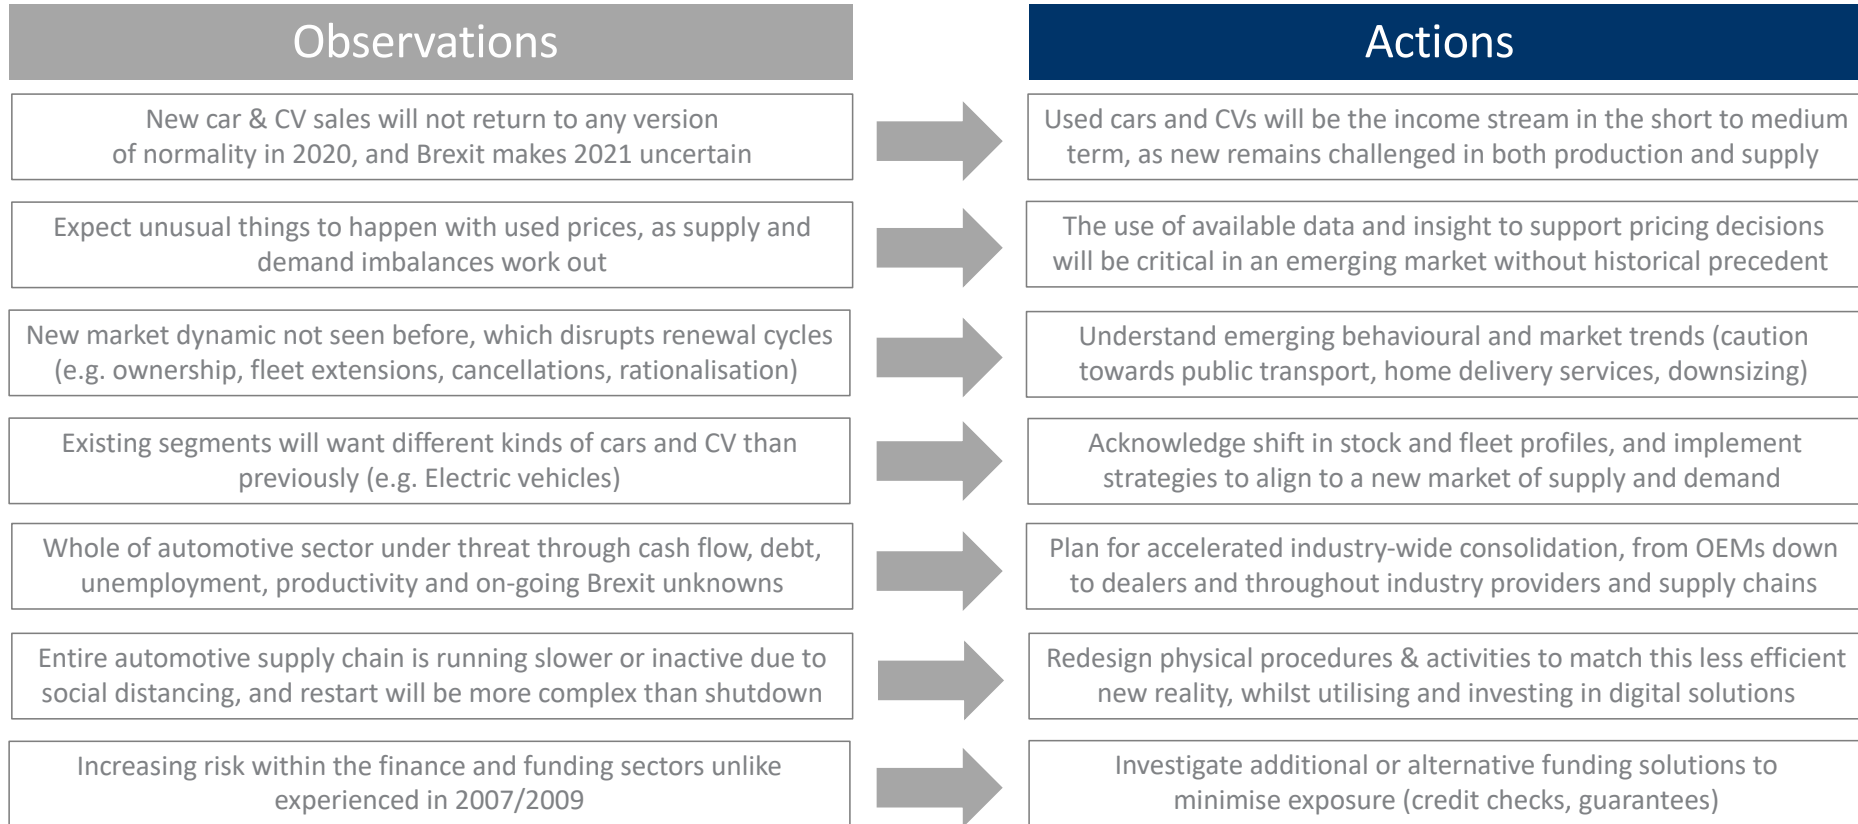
Observations

New car & CV sales will not return to any version of normality in 2020, and Brexit makes 2021 uncertain

Expect unusual things to happen with used prices, as supply and demand imbalances work out

New market dynamic not seen before, which disrupts renewal cycles (e.g. ownership, fleet extensions, cancellations, rationalisation)

Existing segments will want different kinds of cars and CV than previously (e.g. Electric vehicles)

Whole of automotive sector under threat through cash flow, debt, unemployment, productivity and on-going Brexit unknowns

Entire automotive supply chain is running slower or inactive due to social distancing, and restart will be more complex than shutdown

Increasing risk within the finance and funding sectors unlike experienced in 2007/2009

Actions

Used cars and CVs will be the income stream in the short to medium term, as new remains challenged in both production and supply

The use of available data and insight to support pricing decisions will be critical in an emerging market without historical precedent

Understand emerging behavioural and market trends (caution towards public transport, home delivery services, downsizing)

Acknowledge shift in stock and fleet profiles, and implement strategies to align to a new market of supply and demand

Plan for accelerated industry-wide consolidation, from OEMs down to dealers and throughout industry providers and supply chains

Redesign physical procedures & activities to match this less efficient new reality, whilst utilising and investing in digital solutions

Investigate additional or alternative funding solutions to minimise exposure (credit checks, guarantees)